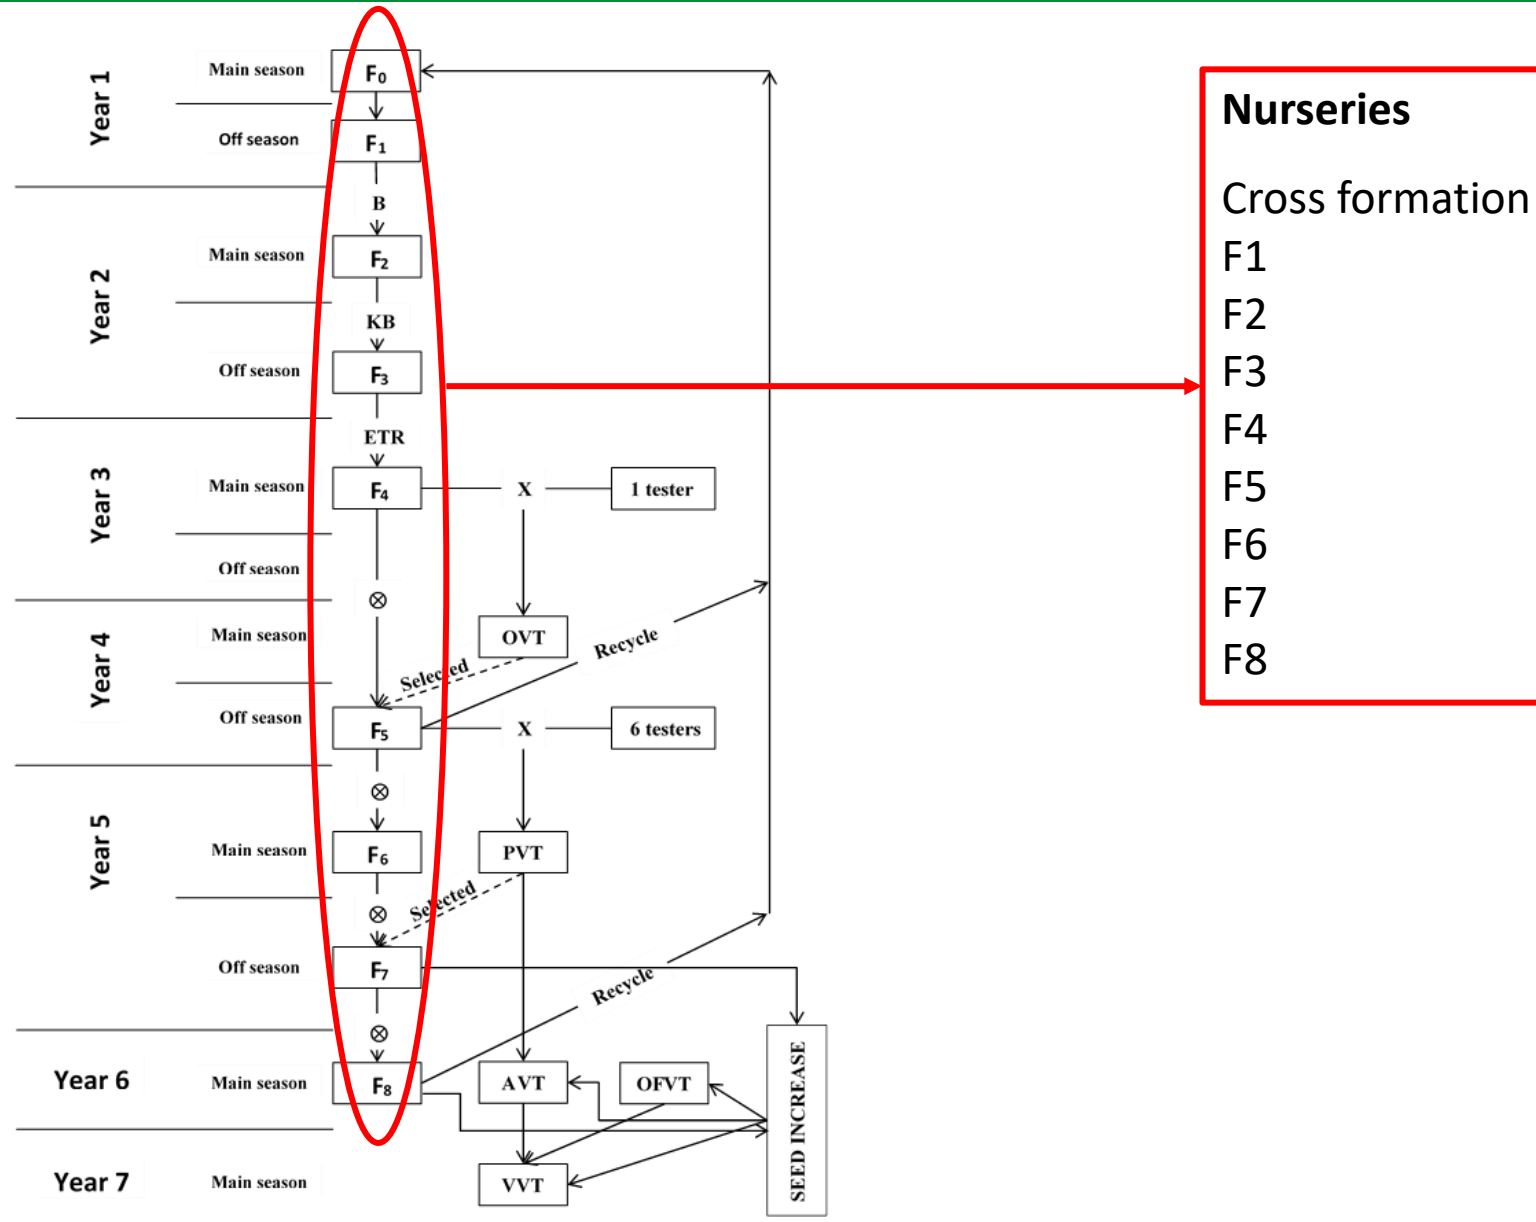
Year 1
Main season
$F_0$
Off season
$F_1$
B
Year 2
Main season
$F_2$
KB
Off season
$F_3$
ETR
Year 3
Main season
$F_4$
X
1 tester
Off season
⊗
Year 4
Main season
OVT
Recycle
Selected
Off season
$F_5$
X
6 testers
⊗
Year 5
Main season
$F_6$
PVT
⊗
Selected
Off season
$F_7$
Recycle
⊗
Year 6
Main season
$F_8$
AVT
OFVT
SEED INCREASE
Year 7
Main season
VVT

Nurseries

Cross formation
F1
F2
F3
F4
F5
F6
F7
F8